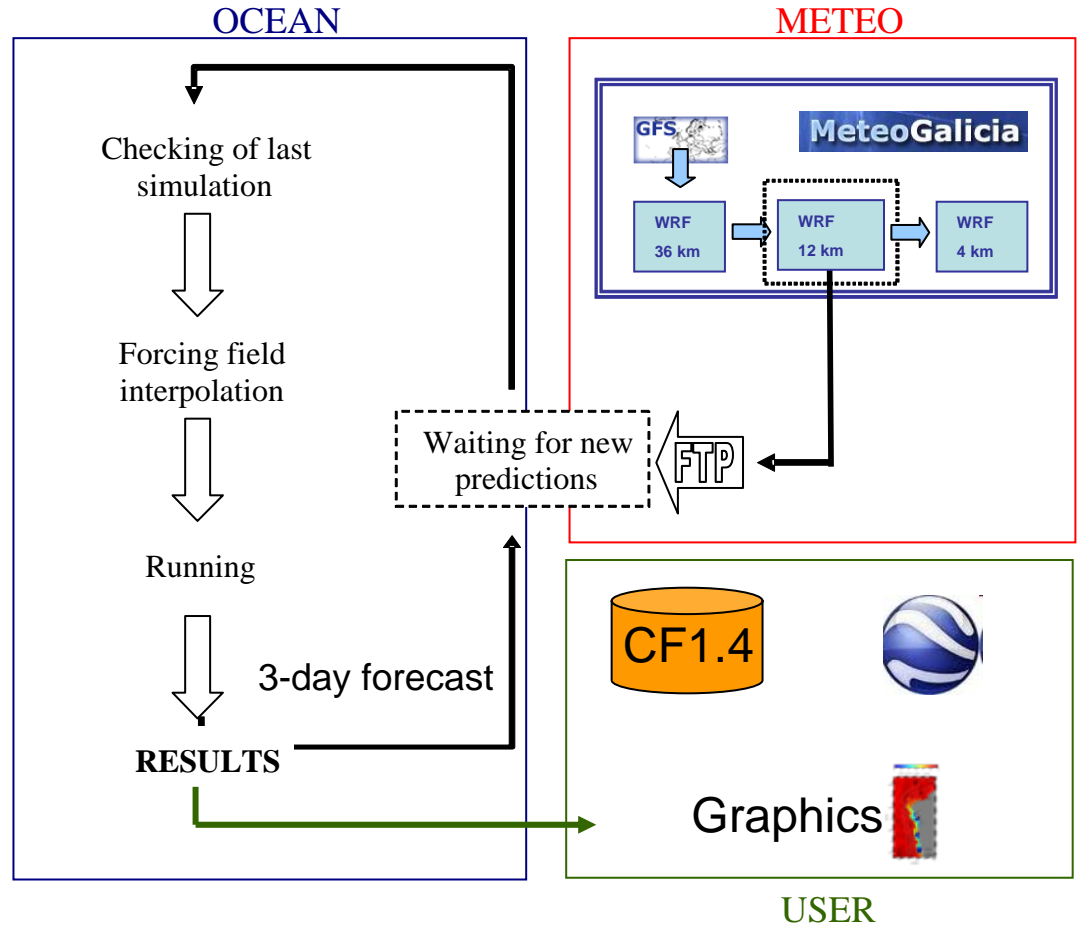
OCEAN

Checking of last simulation

Forcing field interpolation

Running

3-day forecast

RESULTS

METEO

GFS

MeteoGalicia

WRF 36 km

WRF 12 km

WRF 4 km

Waiting for new predictions

FTP

CF1.4

Graphics

USER